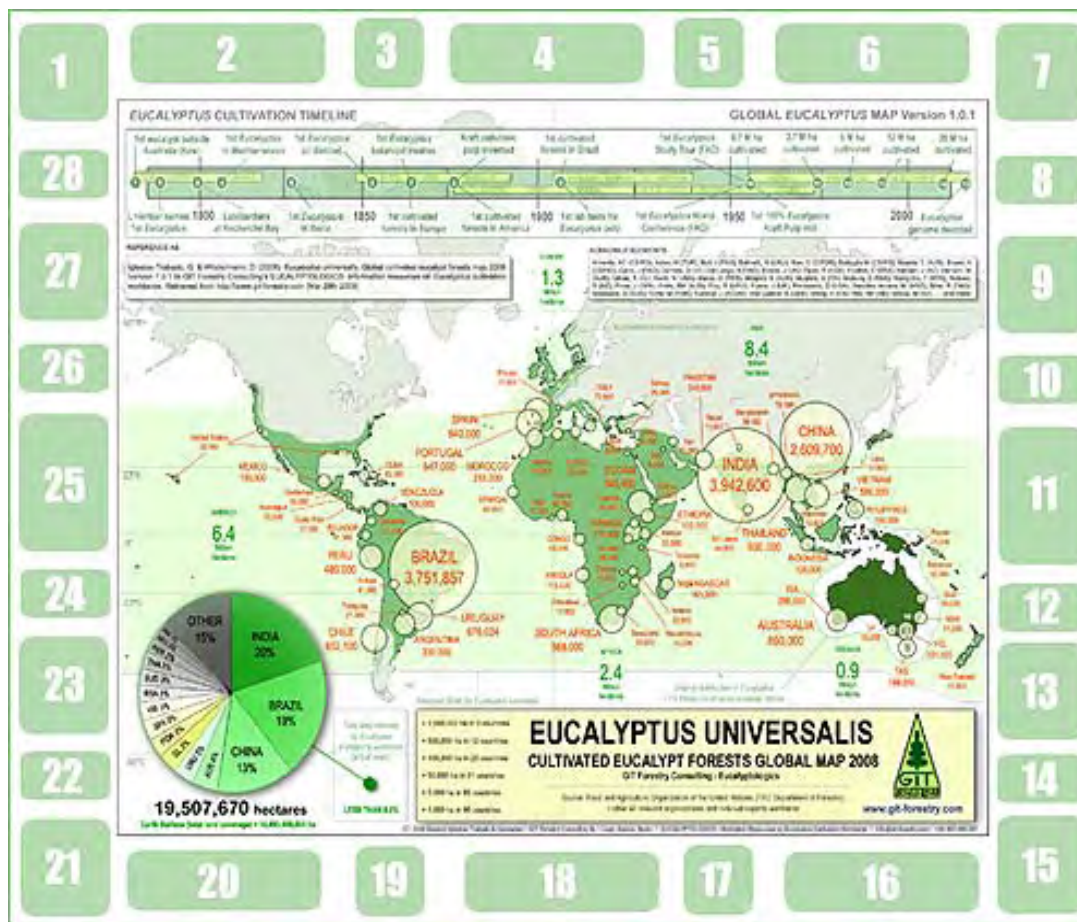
1 2 3 4 5 6 7

EUCALYPTUS CULTIVATION TIMELINE

GLOBAL EUCALYPTUS MAP Version 1.0.1

1800 1850 1900 1950 2000

28 8

27 9

26 10

25 11

24 12

23 13

22 14

21 15

1.3

8.4

6.4

2.4

0.9

SPAIN 640,000

PORTUGAL 647,000

MOROCCO 250,000

INDIA 3,942,600

CHINA 2,609,700

BRAZIL 3,751,857

URUGUAY 676,024

SOUTH AFRICA 568,000

AUSTRALIA 860,000

THAILAND 500,000

PERU 480,000

CHILE 652,100

ARGENTINA 330,000

VIETNAM 596,000

MEXICO 150,000

OTHER 15%

INDIA 20%

BRAZIL 19%

CHINA 13%

19,507,670 hectares

EUCALYPTUS UNIVERSALIS

CULTIVATED EUCALYPT FORESTS GLOBAL MAP 2008

GIT Forestry Consulting · Eucalyptologics

GIT

www.git-forestry.com

20 19 18 17 16